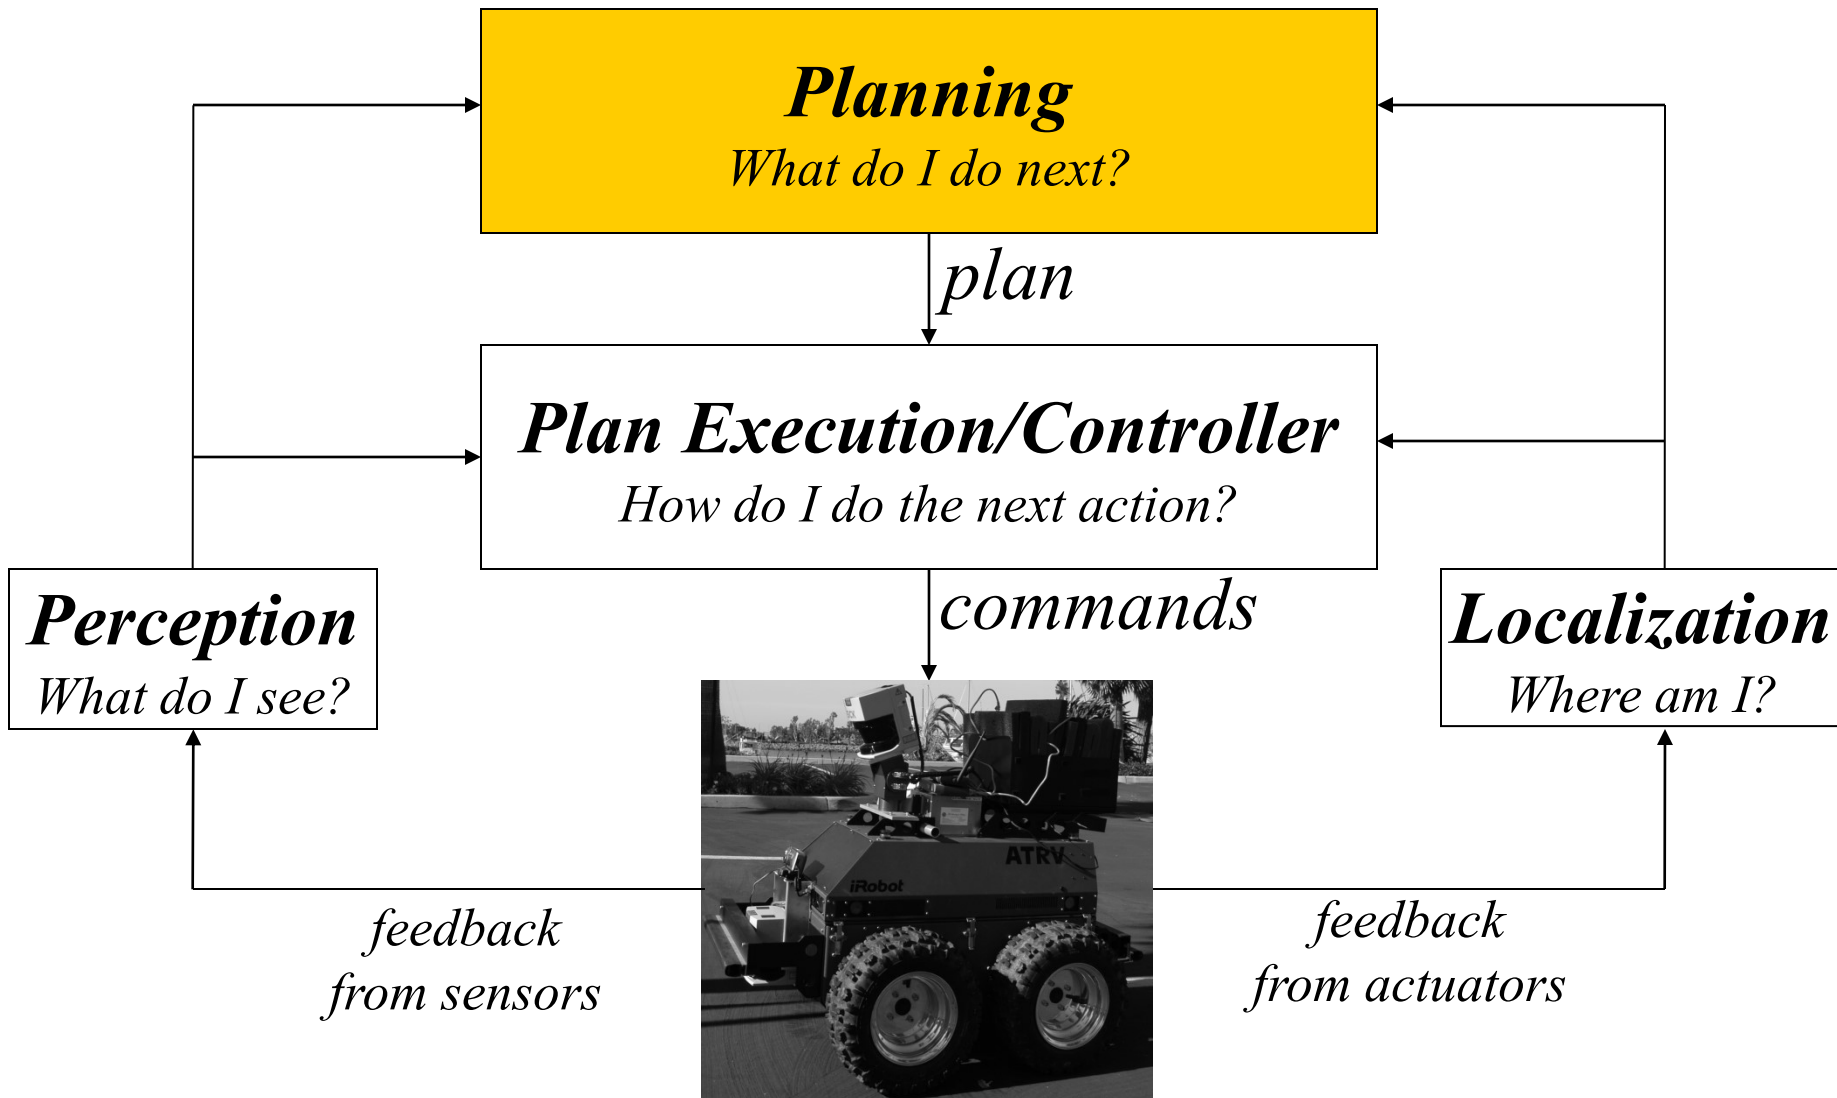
Planning
What do I do next?

plan

Plan Execution/Controller
How do I do the next action?

commands

Perception
What do I see?

Localization
Where am I?

ATRV

iRobot

feedback
from sensors

feedback
from actuators